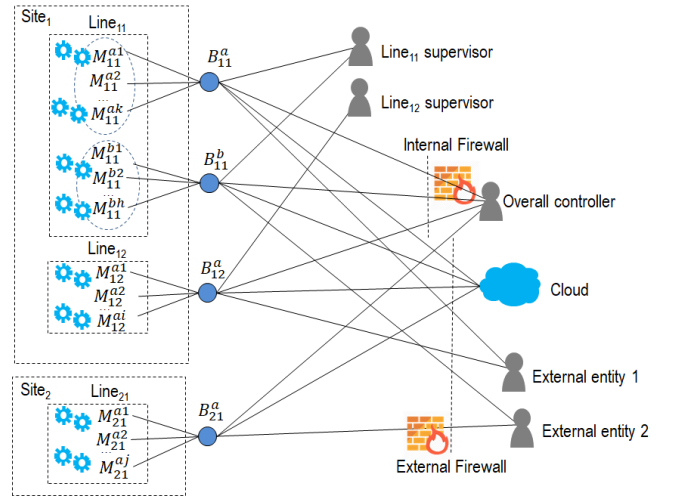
Site$_1$

Line$_{11}$

$M_{11}^{a1}$

$M_{11}^{a2}$

$M_{11}^{ak}$

$M_{11}^{b1}$

$M_{11}^{b2}$

$M_{11}^{bh}$

Line$_{12}$

$M_{12}^{a1}$

$M_{12}^{a2}$

$M_{12}^{ai}$

Site$_2$

Line$_{21}$

$M_{21}^{a1}$

$M_{21}^{a2}$

$M_{21}^{aj}$

$B_{11}^{a}$

$B_{11}^{b}$

$B_{12}^{a}$

$B_{21}^{a}$

Line$_{11}$ supervisor

Line$_{12}$ supervisor

Internal Firewall

Overall controller

Cloud

External entity 1

External entity 2

External Firewall